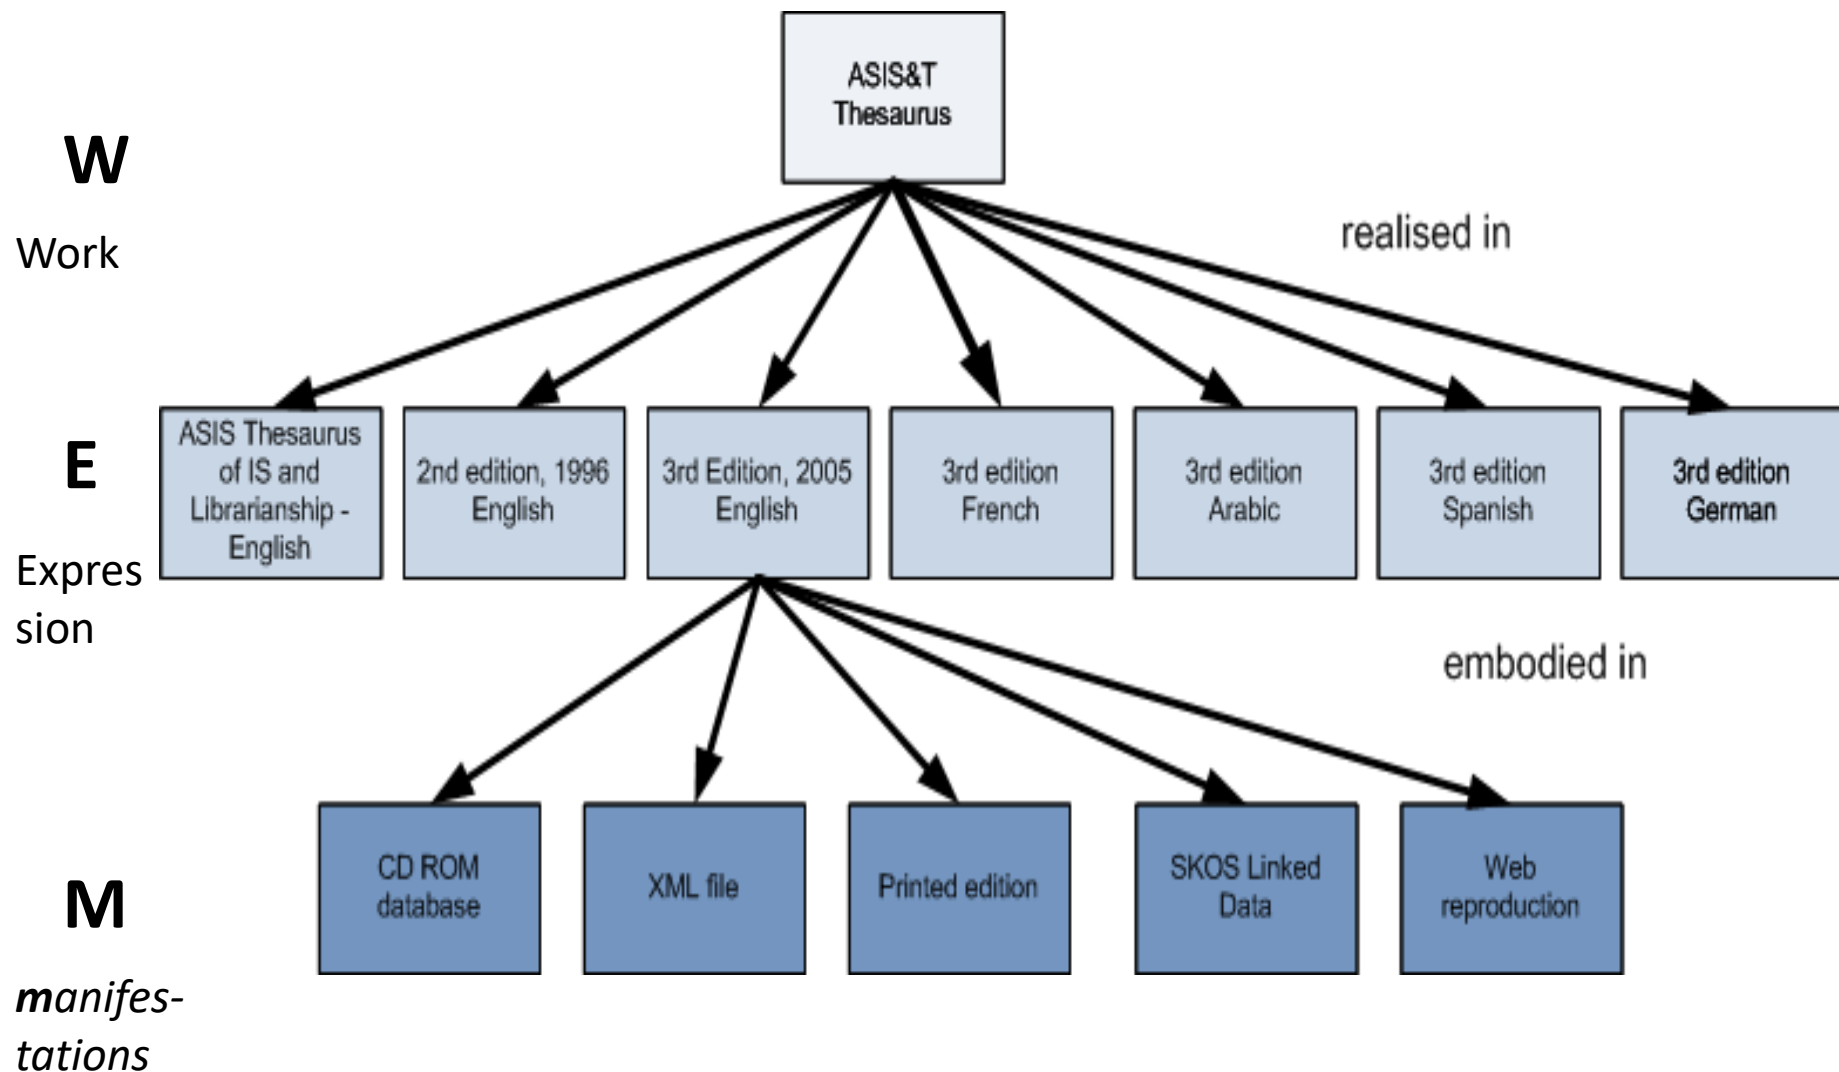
ASIS&T Thesaurus

W

Work

realised in

E

Expression

ASIS Thesaurus of IS and Librarianship - English

2nd edition, 1996 English

3rd Edition, 2005 English

3rd edition French

3rd edition Arabic

3rd edition Spanish

3rd edition German

embodied in

M

manifestations

CD ROM database

XML file

Printed edition

SKOS Linked Data

Web reproduction